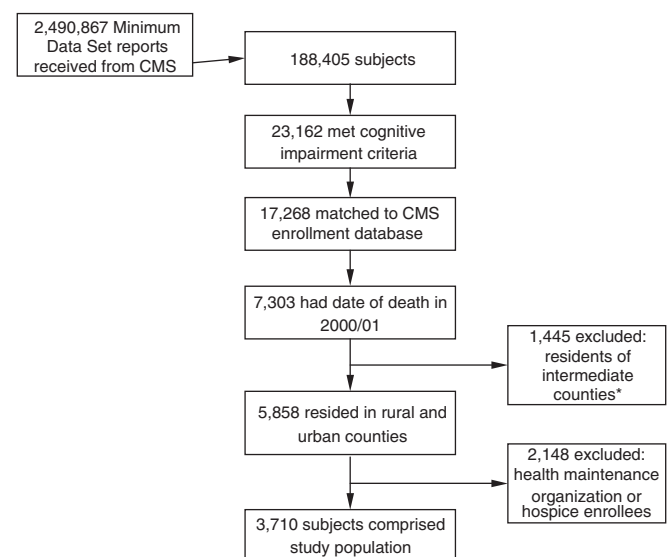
2,490,867 Minimum Data Set reports received from CMS

188,405 subjects

23,162 met cognitive impairment criteria

17,268 matched to CMS enrollment database

7,303 had date of death in 2000/01

1,445 excluded: residents of intermediate counties*

5,858 resided in rural and urban counties

2,148 excluded: health maintenance organization or hospice enrollees

3,710 subjects comprised study population